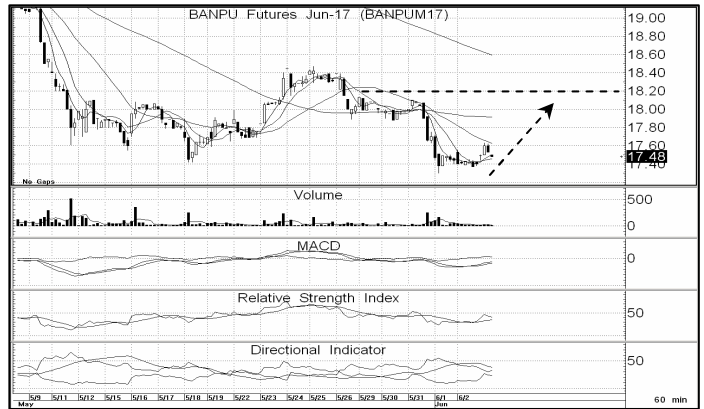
BANPU Futures Jun-17 (BANPUM17)

19.00
18.80
18.60
18.40
18.20
18.00
17.80
17.60
17.48
17.40

No Gaps

Volume
500
0

MACD
0

Relative Strength Index
50

Directional Indicator
50

5/9 5/11 5/12 5/15 5/16 5/17 5/18 5/19 5/22 5/23 5/24 5/25 5/26 5/29 5/30 5/31 6/1 6/2
May Jun

60 min